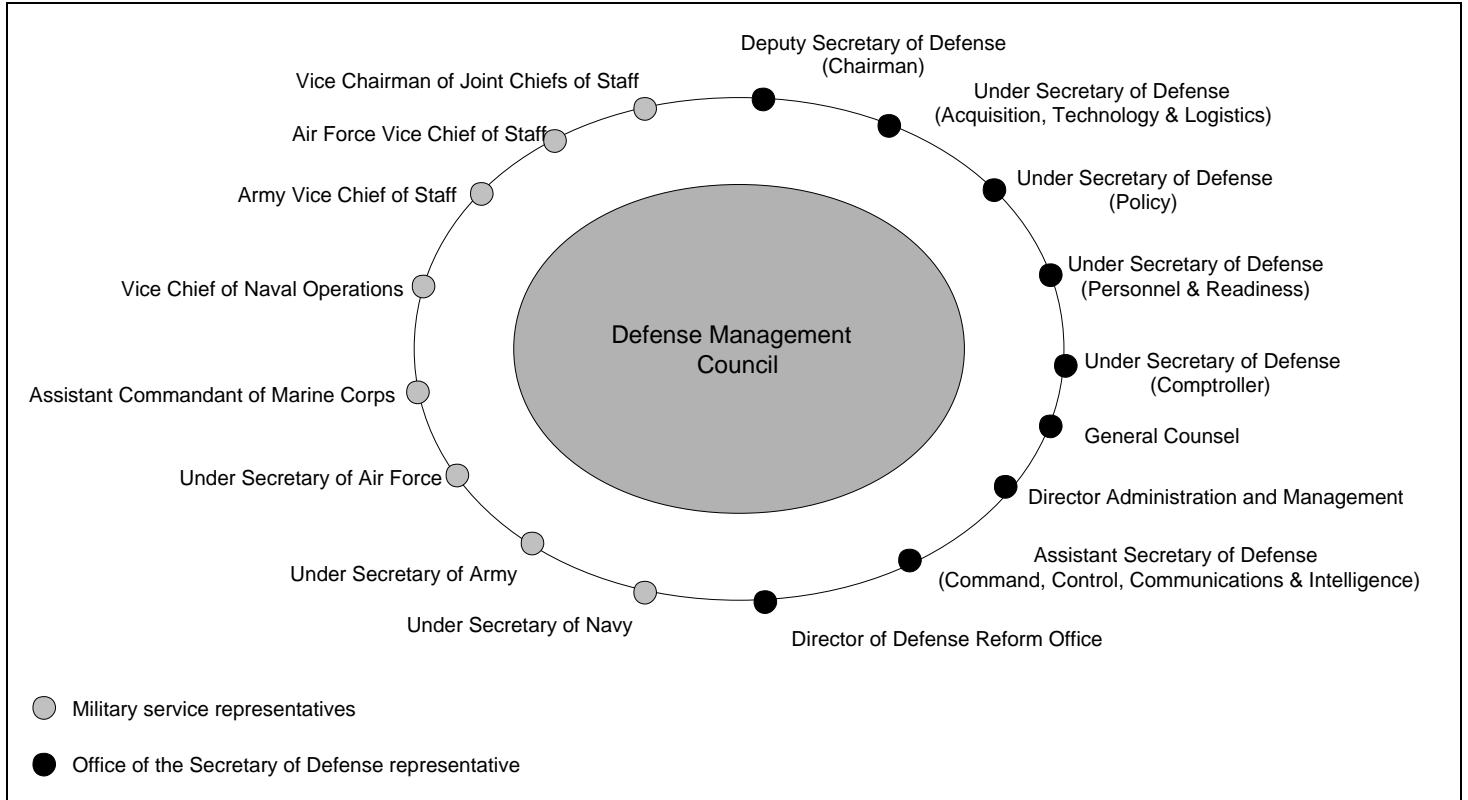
Deputy Secretary of Defense (Chairman)

Under Secretary of Defense (Acquisition, Technology & Logistics)

Under Secretary of Defense (Policy)

Under Secretary of Defense (Personnel & Readiness)

Under Secretary of Defense (Comptroller)

General Counsel

Director Administration and Management

Assistant Secretary of Defense (Command, Control, Communications & Intelligence)

Director of Defense Reform Office

Under Secretary of Navy

Under Secretary of Army

Under Secretary of Air Force

Assistant Commandant of Marine Corps

Vice Chief of Naval Operations

Army Vice Chief of Staff

Air Force Vice Chief of Staff

Vice Chairman of Joint Chiefs of Staff

Defense Management Council

Military service representatives

Office of the Secretary of Defense representative